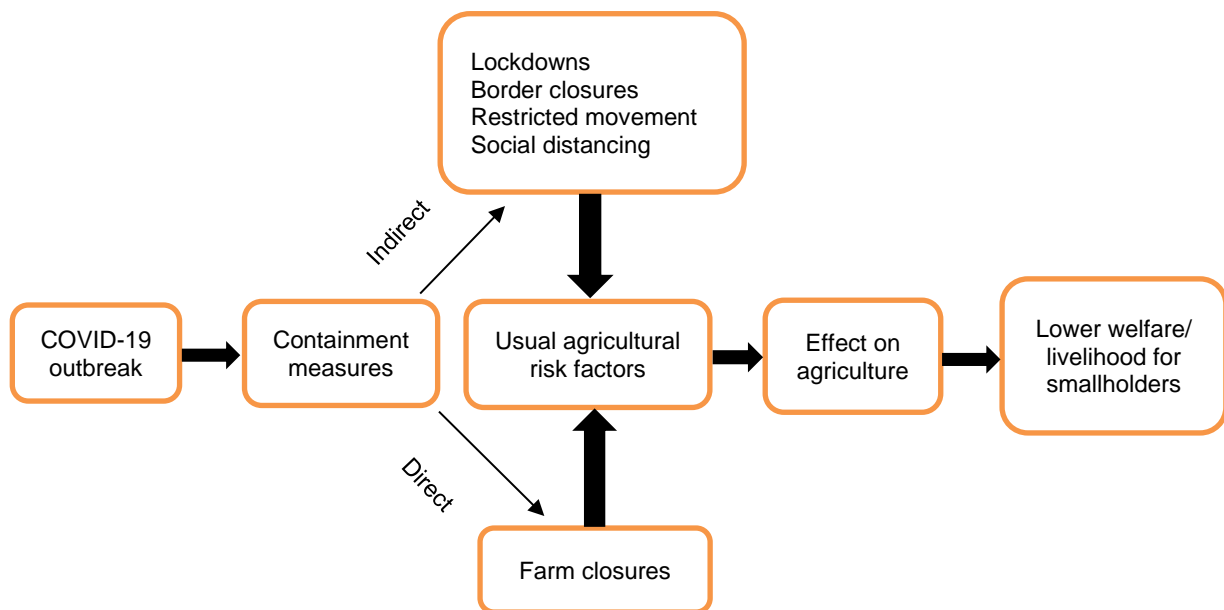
Lockdowns
Border closures
Restricted movement
Social distancing

Indirect

COVID-19 outbreak

Containment measures

Usual agricultural risk factors

Effect on agriculture

Lower welfare/ livelihood for smallholders

Direct

Farm closures